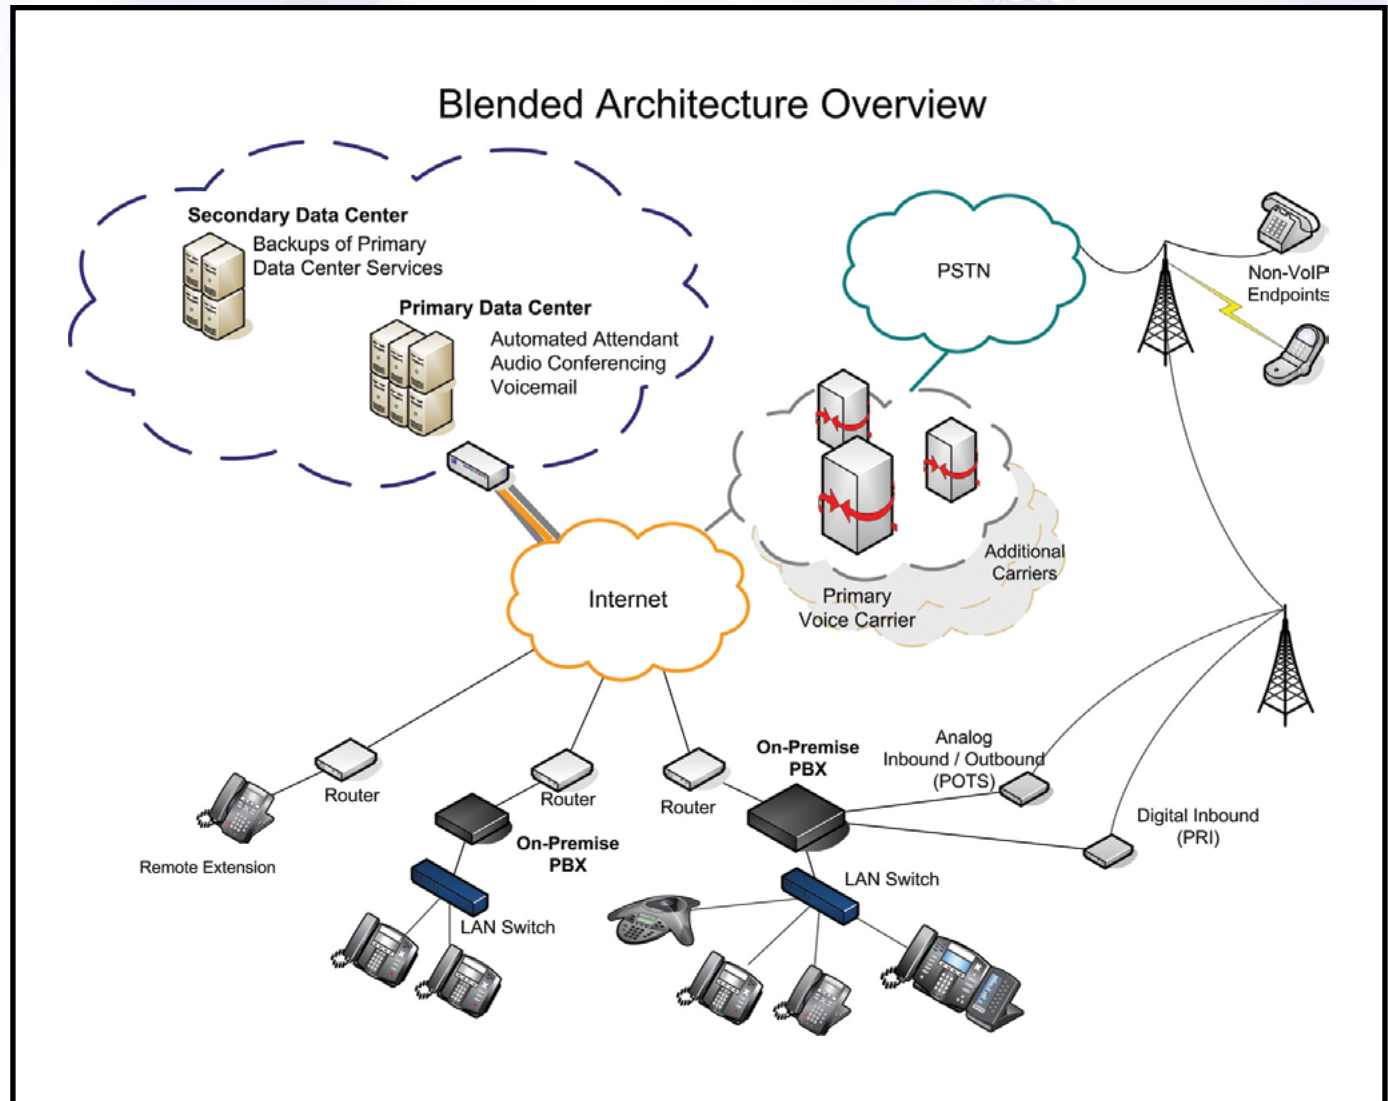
Blended Architecture Overview

Secondary Data Center
Backups of Primary
Data Center Services

Primary Data Center
Automated Attendant
Audio Conferencing
Voicemail

PSTN

Non-VoIP
Endpoints

Internet

Additional
Carriers

Primary
Voice Carrier

Router

Remote Extension

Router

On-Premise
PBX

LAN Switch

Router

On-Premise
PBX

Analog
Inbound / Outbound
(POTS)

Digital Inbound
(PRI)

LAN Switch